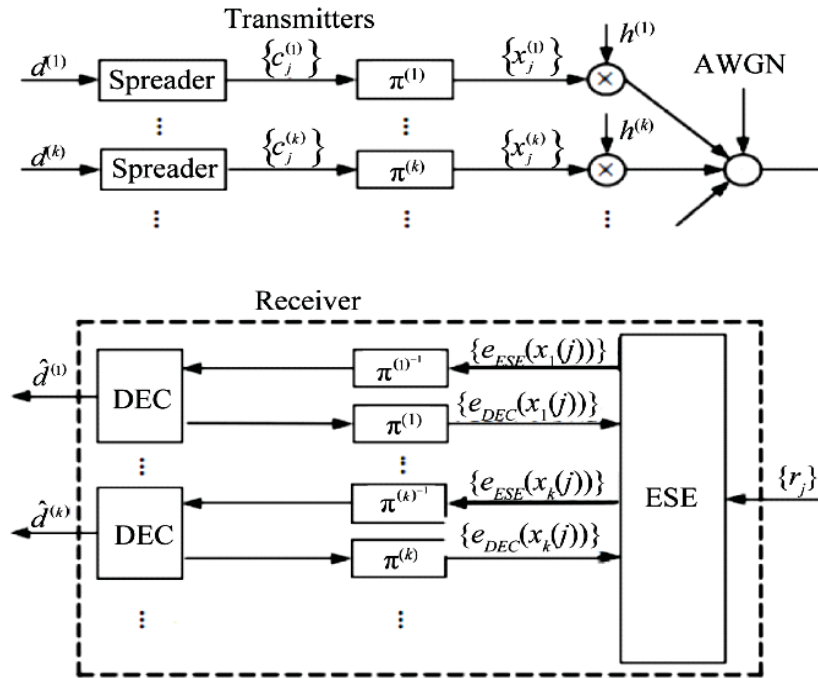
Transmitters

$d^{(1)}$ Spreader $\{c_j^{(1)}\}$ $\pi^{(1)}$ $\{x_j^{(1)}\}$ $h^{(1)}$ AWGN

⋮ ⋮ ⋮

$d^{(k)}$ Spreader $\{c_j^{(k)}\}$ $\pi^{(k)}$ $\{x_j^{(k)}\}$ $h^{(k)}$

⋮ ⋮ ⋮

Receiver

$\hat{d}^{(1)}$ DEC $\pi^{(1)^{-1}}$ $\{e_{ESE}(x_1(j))\}$

$\pi^{(1)}$ $\{e_{DEC}(x_1(j))\}$

⋮ ⋮

$\hat{d}^{(k)}$ DEC $\pi^{(k)^{-1}}$ $\{e_{ESE}(x_k(j))\}$ ESE $\{r_j\}$

$\pi^{(k)}$ $\{e_{DEC}(x_k(j))\}$

⋮ ⋮